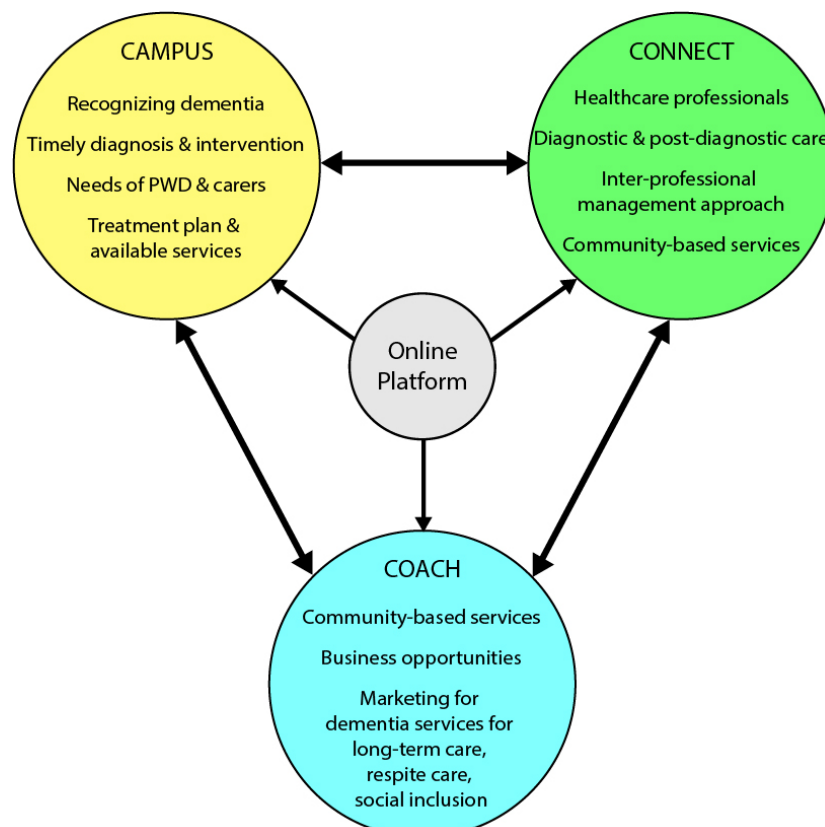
CAMPUS

Recognizing dementia

Timely diagnosis & intervention

Needs of PWD & carers

Treatment plan & available services

CONNECT

Healthcare professionals

Diagnostic & post-diagnostic care

Inter-professional management approach

Community-based services

Online Platform

COACH

Community-based services

Business opportunities

Marketing for dementia services for long-term care, respite care, social inclusion